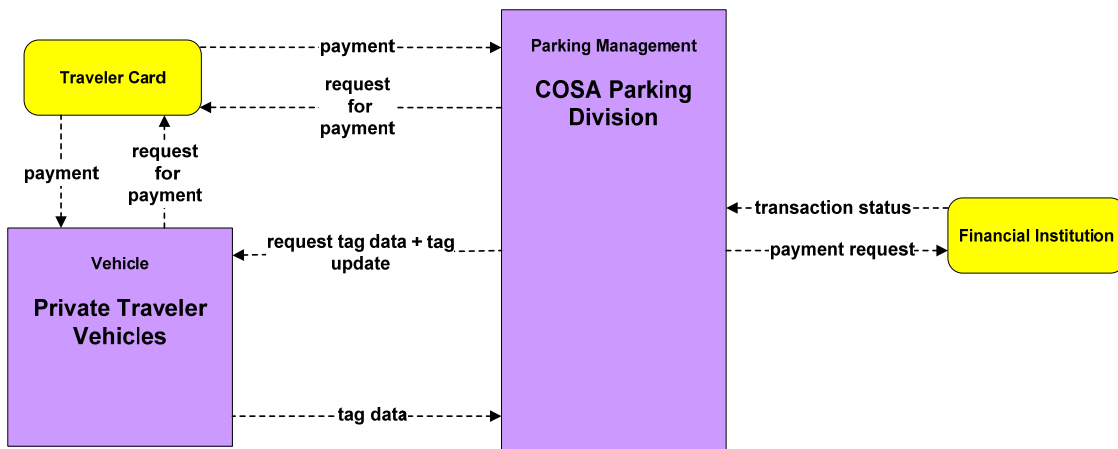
Traveler Card

payment

request for payment

Parking Management

COSA Parking Division

payment

request for payment

Vehicle

Private Traveler Vehicles

request tag data + tag update

transaction status

payment request

Financial Institution

tag data